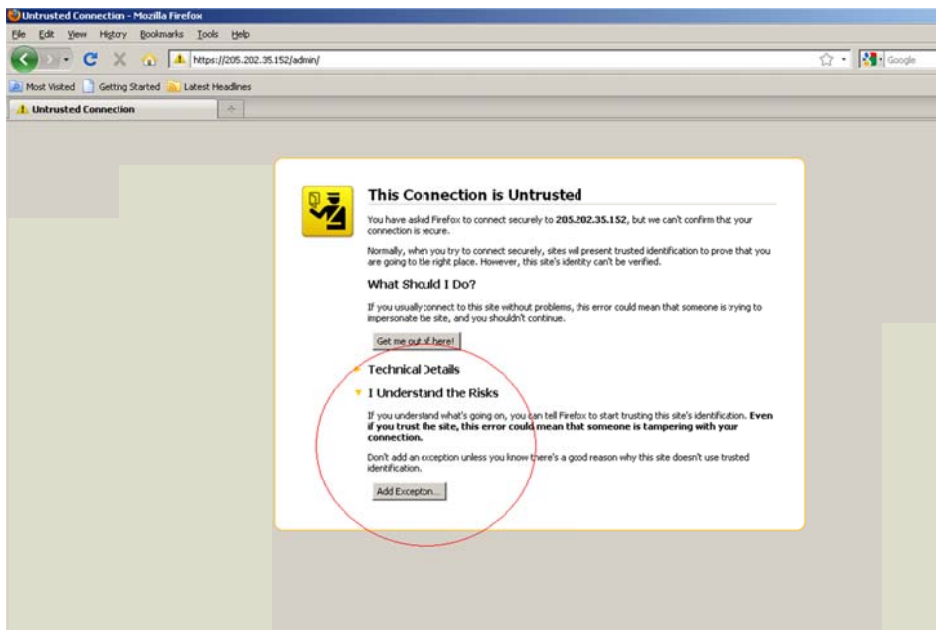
Untrusted Connection - Mozilla Firefox

File Edit View History Bookmarks Tools Help

https://205.202.35.152/admin/

Google

Most Visited Getting Started Latest Headlines

Untrusted Connection

This Connection is Untrusted

You have asked Firefox to connect securely to **205.202.35.152**, but we can't confirm that your connection is secure.

Normally, when you try to connect securely, sites will present trusted identification to prove that you are going to the right place. However, this site's identity can't be verified.

What Should I Do?

If you usually connect to this site without problems, this error could mean that someone is trying to impersonate the site, and you shouldn't continue.

Get me out of here!

Technical Details

I Understand the Risks

If you understand what's going on, you can tell Firefox to start trusting this site's identification. **Even if you trust the site, this error could mean that someone is tampering with your connection.**

Don't add an exception unless you know there's a good reason why this site doesn't use trusted identification.

Add Exception...